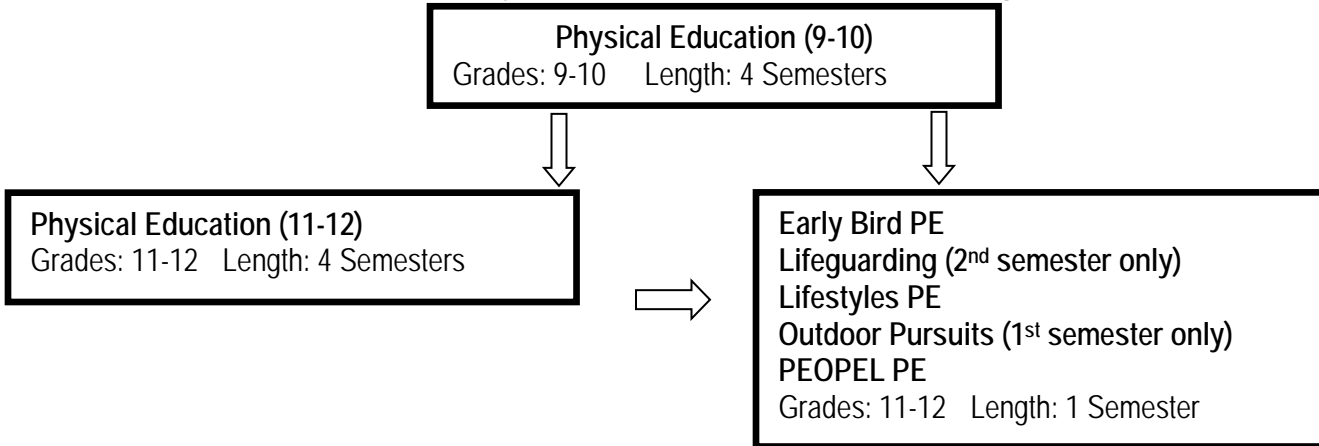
Physical Education (9-10)
Grades: 9-10 Length: 4 Semesters

Physical Education (11-12)
Grades: 11-12 Length: 4 Semesters

Early Bird PE
Lifeguarding (2$^{nd}$ semester only)
Lifestyles PE
Outdoor Pursuits (1$^{st}$ semester only)
PEOPEL PE
Grades: 11-12 Length: 1 Semester